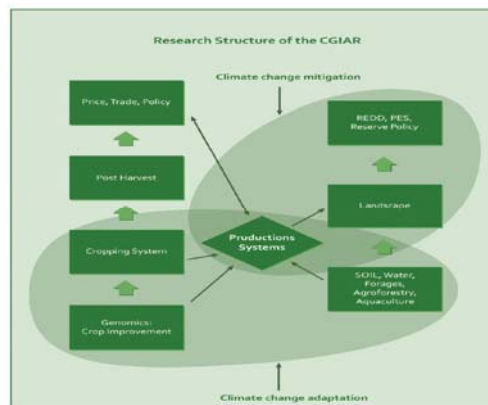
Research Structure of the CGIAR

Climate change mitigation

Price, Trade, Policy

REDD, PES, Reserve Policy

Post Harvest

Landscape

Cropping System

Productions Systems

SOIL, Water, Forages, Agroforestry, Aquaculture

Genomics: Crop Improvement

Climate change adaptation